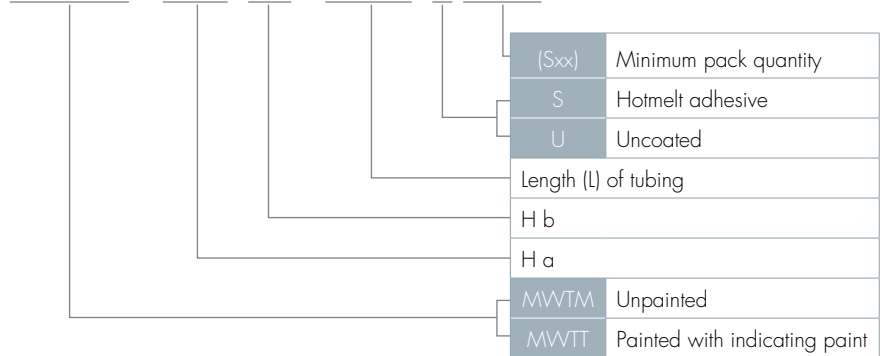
| | |
|---|---|
| (Sxx) | Minimum pack quantity |
| S | Hotmelt adhesive |
| U | Uncoated |

Length (L) of tubing

H b

H a

| | |
|---|---|
| MWTM | Unpainted |
| MWTT | Painted with indicating paint |